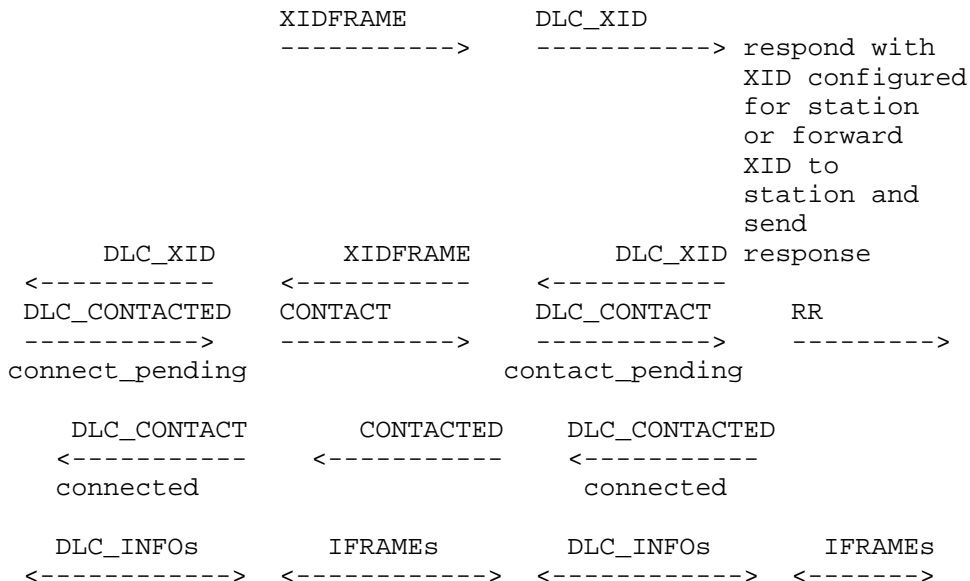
XIDFRAME DLC_XID
-----------> -----------> respond with
XID configured
for station
or forward
XID to
station and
send
DLC_XID XIDFRAME DLC_XID response
<----------- <----------- <-----------
DLC_CONTACTED CONTACT DLC_CONTACT RR
-----------> -----------> -----------> --------->
connect_pending contact_pending

DLC_CONTACT CONTACTED DLC_CONTACTED
<----------- <----------- <-----------
connected connected

DLC_INFOs IFRAMEs DLC_INFOs IFRAMEs
<-----------> <-----------> <-----------> <------->